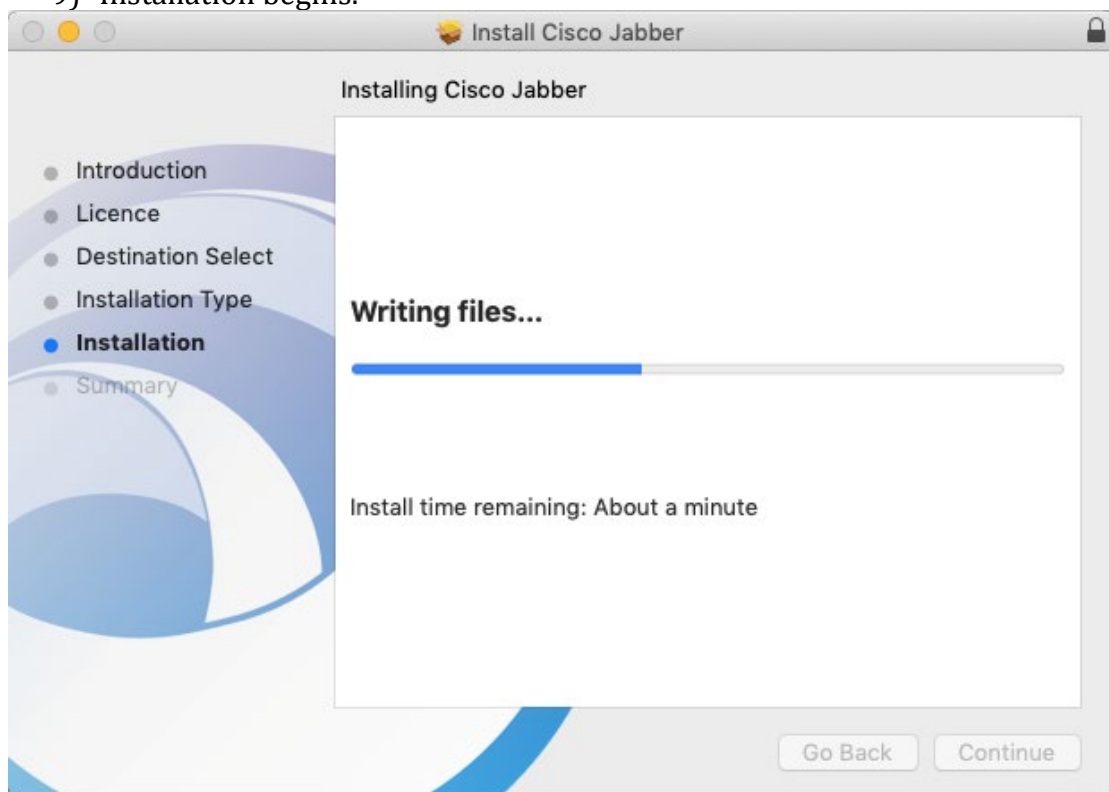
9) Installation begins.

Install Cisco Jabber

Installing Cisco Jabber

Introduction
Licence
Destination Select
Installation Type
Installation
Summary

Writing files...

Install time remaining: About a minute

Go Back
Continue